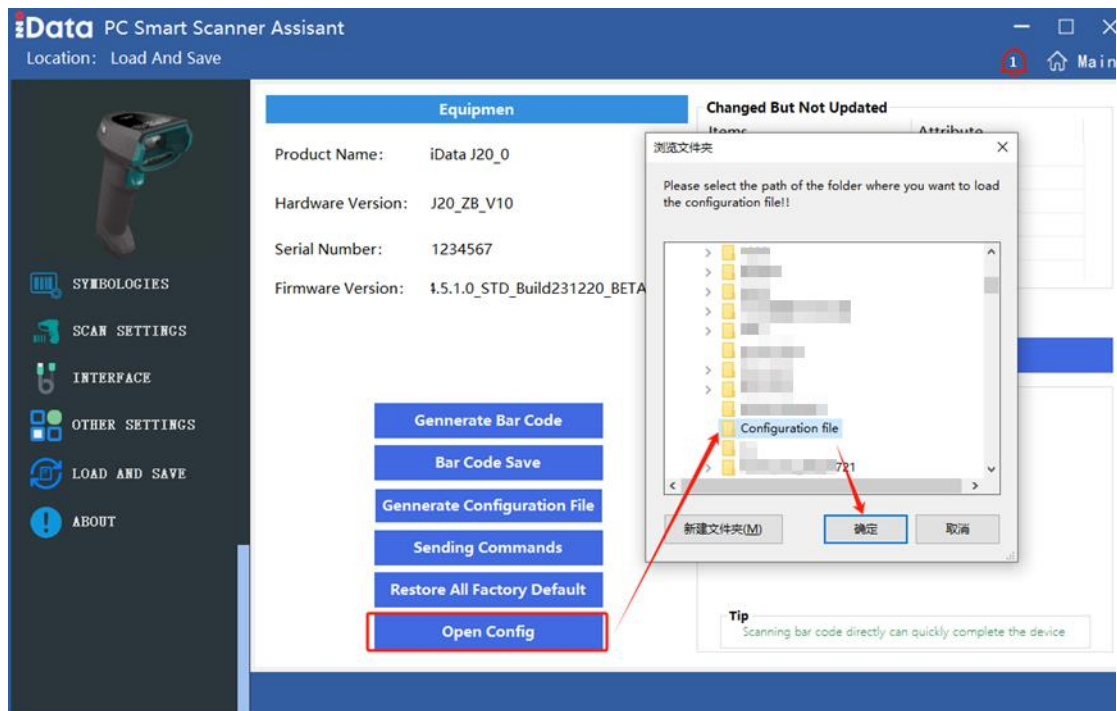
iData PC Smart Scanner Assisant
Location: Load And Save

1
Main

SYMBOLOGIES
SCAN SETTINGS
INTERFACE
OTHER SETTINGS
LOAD AND SAVE
ABOUT

Equipmen
Product Name: iData J20_0
Hardware Version: J20_ZB_V10
Serial Number: 1234567
Firmware Version: 4.5.1.0_STD_Build231220_BETA

Changed But Not Updated
Items Attribute

浏览文件夹
Please select the path of the folder where you want to load the configuration file!!
Configuration file
721
新建文件夹(M) 确定 取消

Gennerate Bar Code
Bar Code Save
Gennerate Configuration File
Sending Commands
Restore All Factory Default
Open Config

Tip
Scanning bar code directly can quickly complete the device